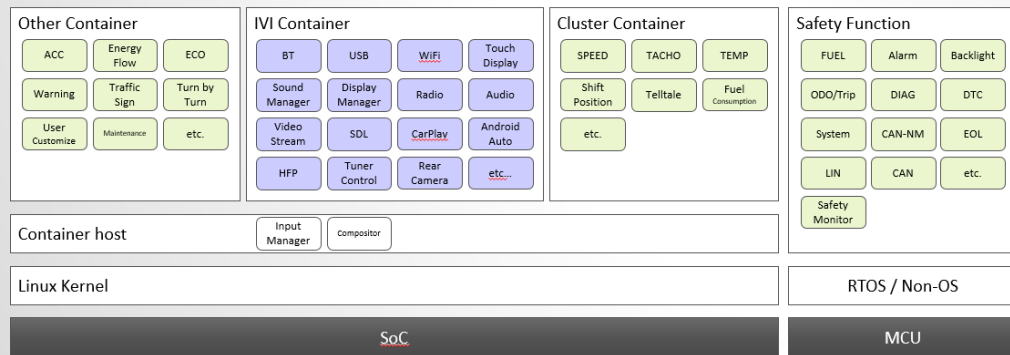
Other Container

ACC
Energy Flow
ECO
Warning
Traffic Sign
Turn by Turn
User Customize
Maintenance
etc.

IVI Container

BT
USB
WiFi
Touch Display
Sound Manager
Display Manager
Radio
Audio
Video Stream
SDL
CarPlay
Android Auto
HFP
Tuner Control
Rear Camera
etc...

Cluster Container

SPEED
TACHO
TEMP
Shift Position
Telltale
Fuel Consumption
etc.

Safety Function

FUEL
Alarm
Backlight
ODO/Trip
DIAG
DTC
System
CAN-NM
EOL
LIN
CAN
etc.
Safety Monitor

Container host
Input Manager
Compositor

Linux Kernel

RTOS / Non-OS

SoC

MCU